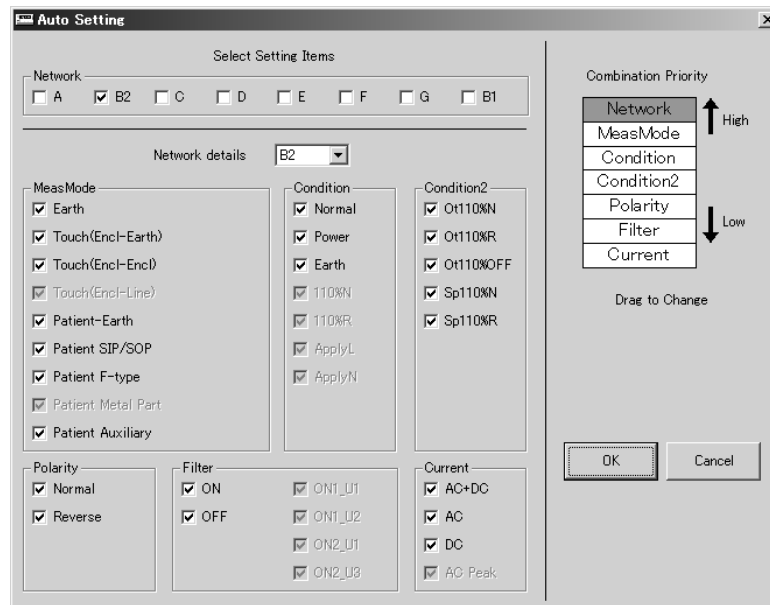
Auto Setting

Select Setting Items

Network
A
B2
C
D
E
F
G
B1

Network details B2

MeasMode
Earth
Touch(Encl-Earth)
Touch(Encl-Encl)
Touch(Encl-Line)
Patient-Earth
Patient SIP/SOP
Patient F-type
Patient Metal Part
Patient Auxiliary

Condition
Normal
Power
Earth
110%N
110%R
ApplyL
ApplyN

Condition2
Ot110%N
Ot110%R
Ot110%OFF
Sp110%N
Sp110%R

Polarity
Normal
Reverse

Filter
ON
OFF
ON1_U1
ON1_U2
ON2_U1
ON2_U3

Current
AC+DC
AC
DC
AC Peak

Combination Priority

| Network |
|---|
| MeasMode |
| Condition |
| Condition2 |
| Polarity |
| Filter |
| Current |

High
Low

Drag to Change

OK
Cancel